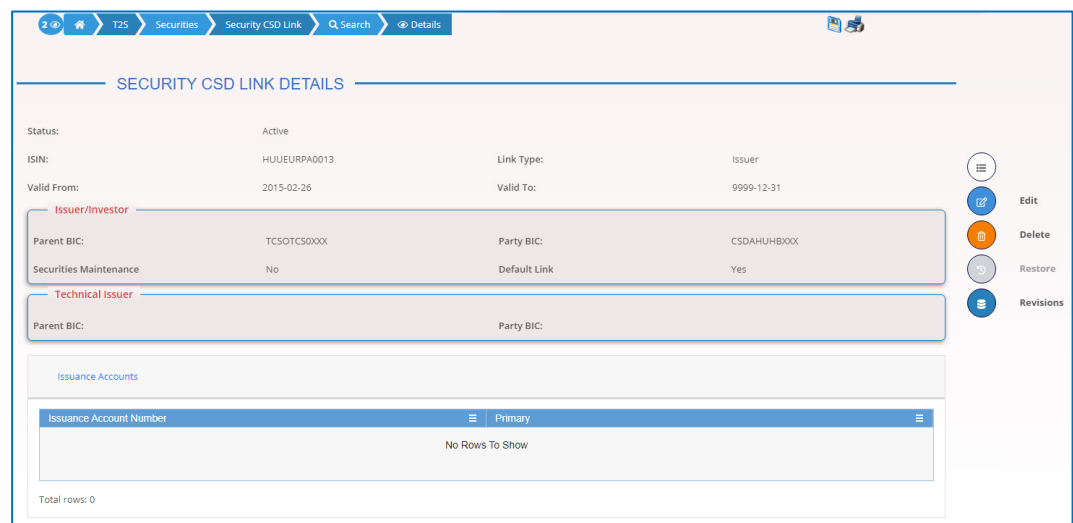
2 T2S Securities Security CSD Link Search Details

SECURITY CSD LINK DETAILS

Status: Active

ISIN: HUUEURPA0013 Link Type: Issuer

Valid From: 2015-02-26 Valid To: 9999-12-31

Issuer/Investor

Parent BIC: TCSOTCS0XXX Party BIC: CSDAHUHBXXX

Securities Maintenance No Default Link Yes

Technical Issuer

Parent BIC: Party BIC:

Issuance Accounts

| Issuance Account Number | Primary |
|---|---|
| No Rows To Show | |

Total rows: 0

Edit

Delete

Restore

Revisions